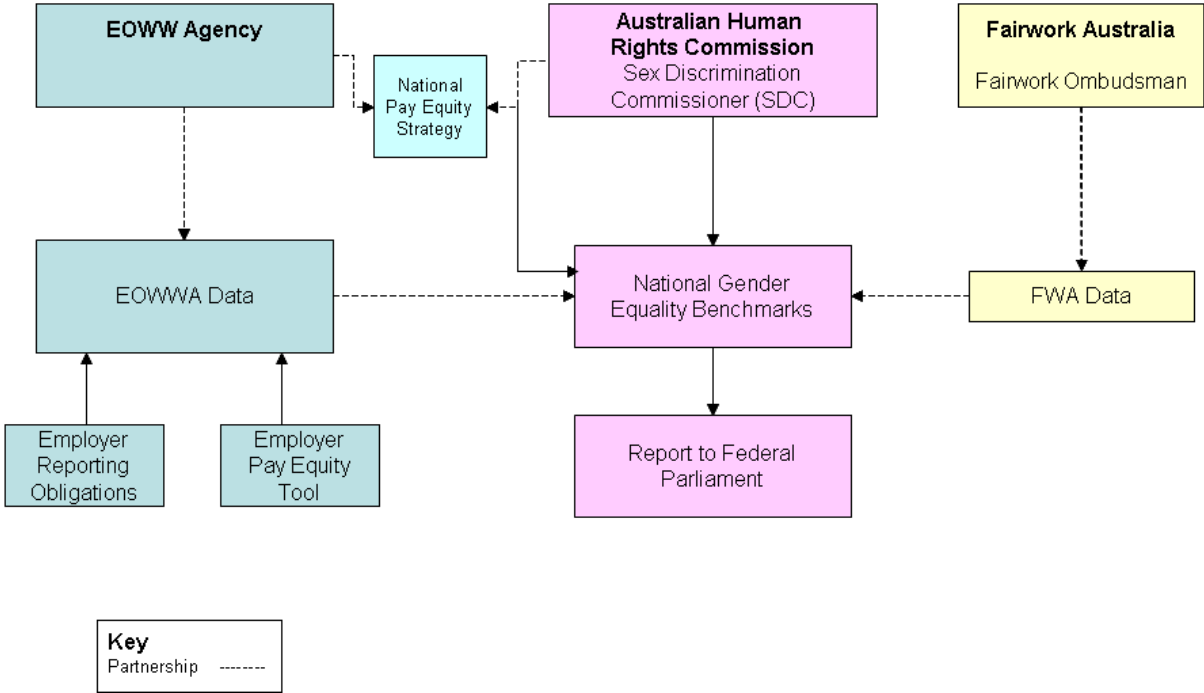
EOWW Agency

National Pay Equity Strategy

Australian Human Rights Commission
Sex Discrimination Commissioner (SDC)

Fairwork Australia
Fairwork Ombudsman

EOWWA Data

National Gender Equality Benchmarks

FWA Data

Employer Reporting Obligations

Employer Pay Equity Tool

Report to Federal Parliament

Key
Partnership --------